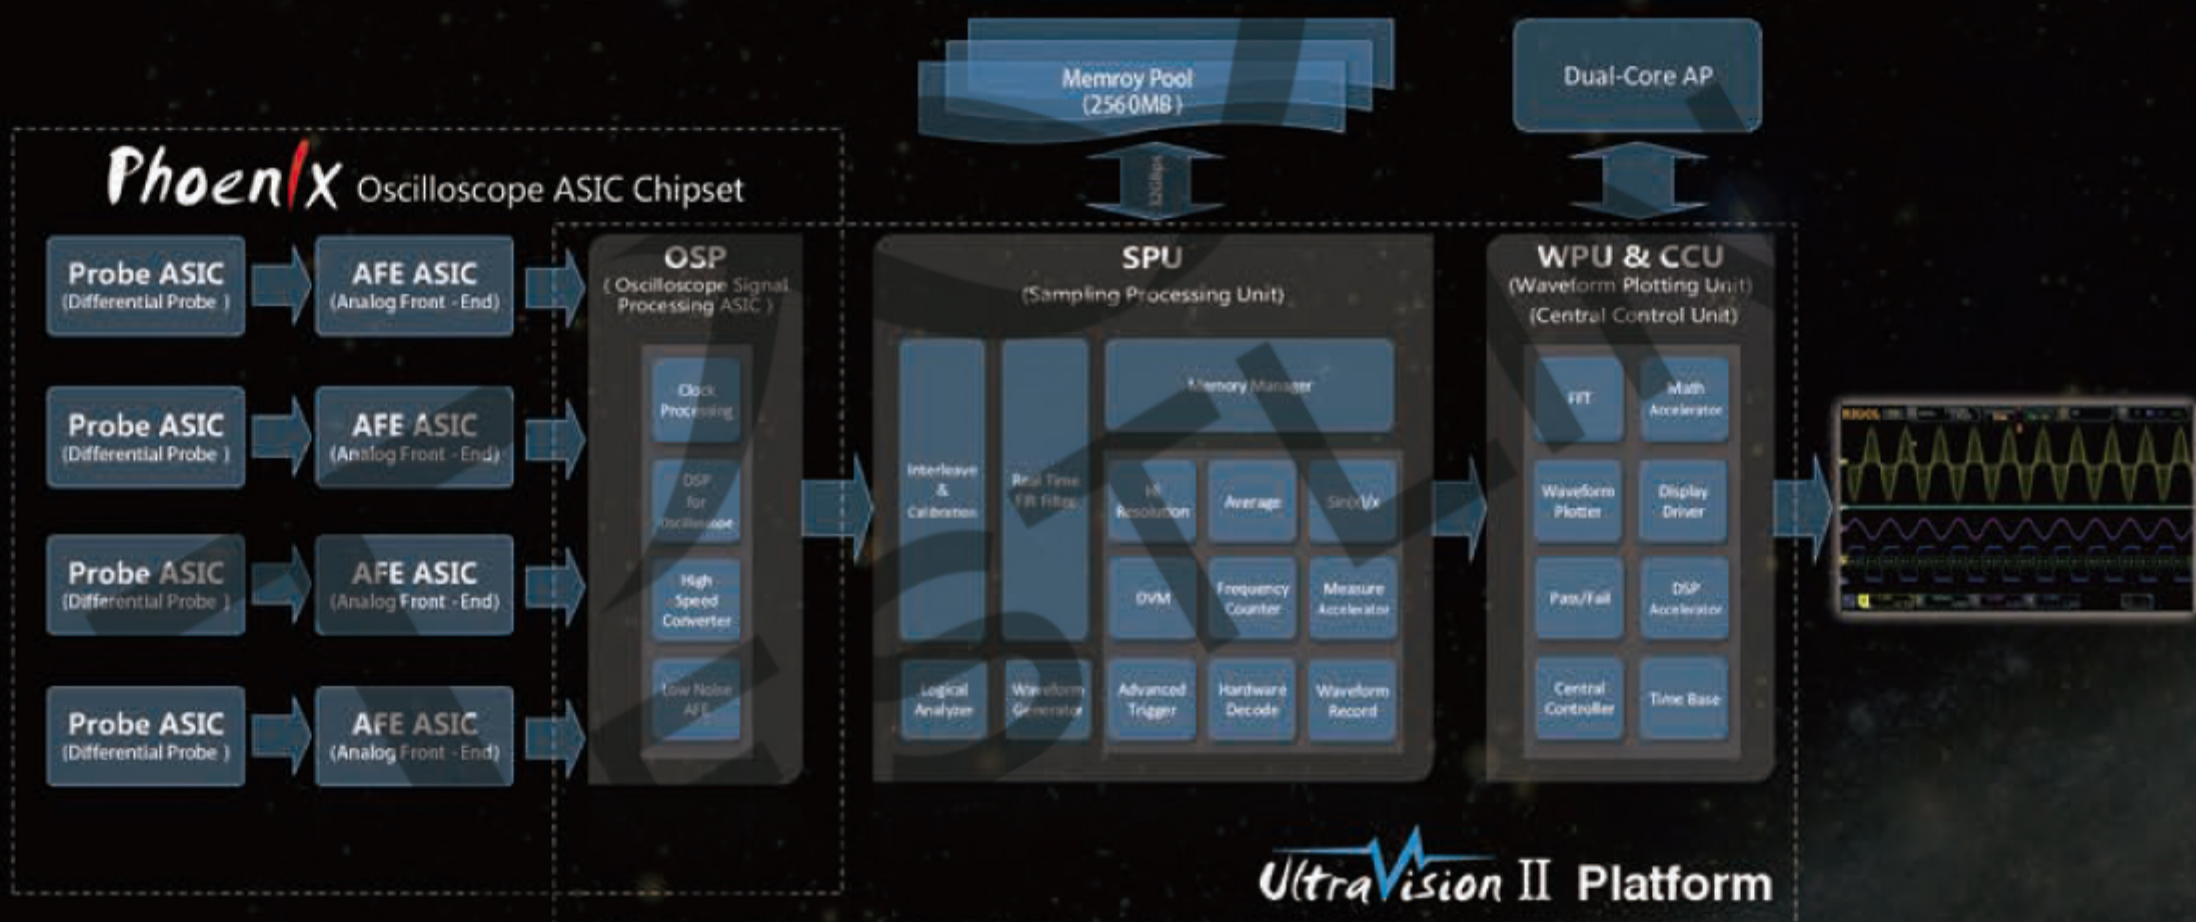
Memroy Pool
(2560MB)

Dual-Core AP

Phoenix Oscilloscope ASIC Chipset

Probe ASIC
(Differential Probe)

AFE ASIC
(Analog Front - End)

Probe ASIC
(Differential Probe)

AFE ASIC
(Analog Front - End)

Probe ASIC
(Differential Probe)

AFE ASIC
(Analog Front - End)

Probe ASIC
(Differential Probe)

AFE ASIC
(Analog Front - End)

OSP
(Oscilloscope Signal Processing ASIC)

Clock Processing

DSP for Oscilloscope

High Speed Converter

Low Noise AFE

SPU
(Sampling Processing Unit)

Interleave & Calibration

Real Time FIR Filter

Memory Manager

Hi Resolution

Average

Sinx/x

DVM

Frequency Counter

Measure Accelerator

Logical Analyzer

Waveform Generator

Advanced Trigger

Hardware Decode

Waveform Record

WPU & CCU
(Waveform Plotting Unit)
(Central Control Unit)

FFT

Math Accelerator

Waveform Plotter

Display Driver

Pass/Fail

DSP Accelerator

Central Controller

Time Base

UltraVision II Platform